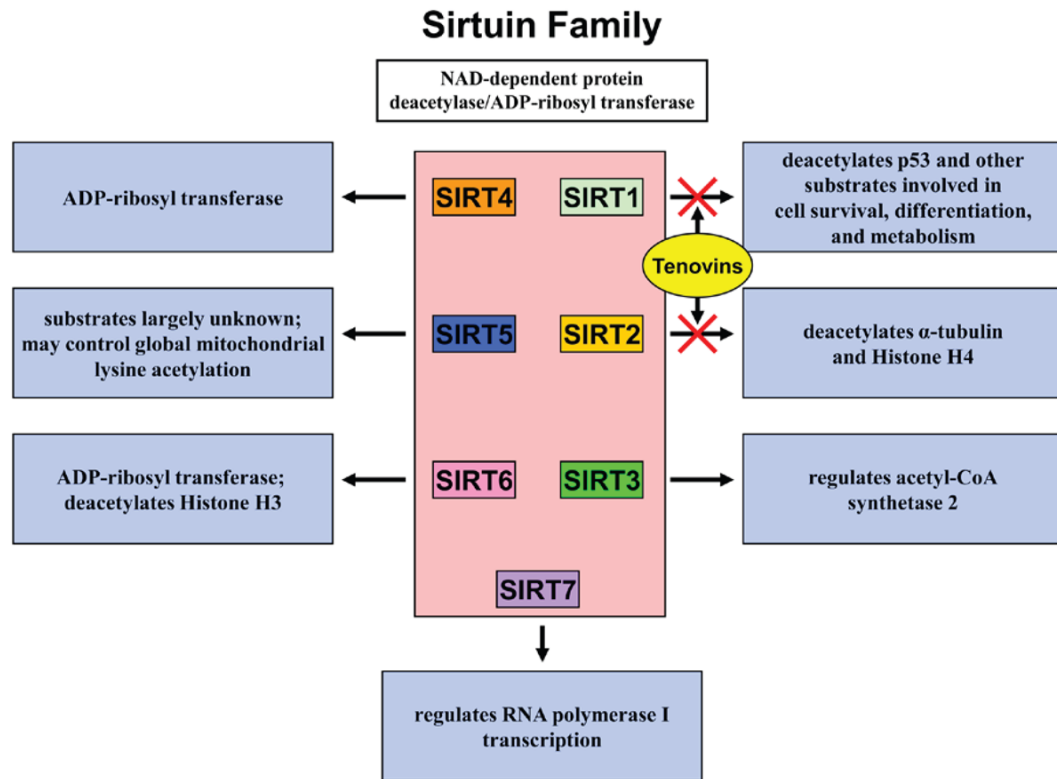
Sirtuin Family

NAD-dependent protein deacetylase/ADP-ribosyl transferase

ADP-ribosyl transferase

SIRT4

SIRT1

deacetylates p53 and other substrates involved in cell survival, differentiation, and metabolism

Tenovins

substrates largely unknown; may control global mitochondrial lysine acetylation

SIRT5

SIRT2

deacetylates α-tubulin and Histone H4

ADP-ribosyl transferase; deacetylates Histone H3

SIRT6

SIRT3

regulates acetyl-CoA synthetase 2

SIRT7

regulates RNA polymerase I transcription